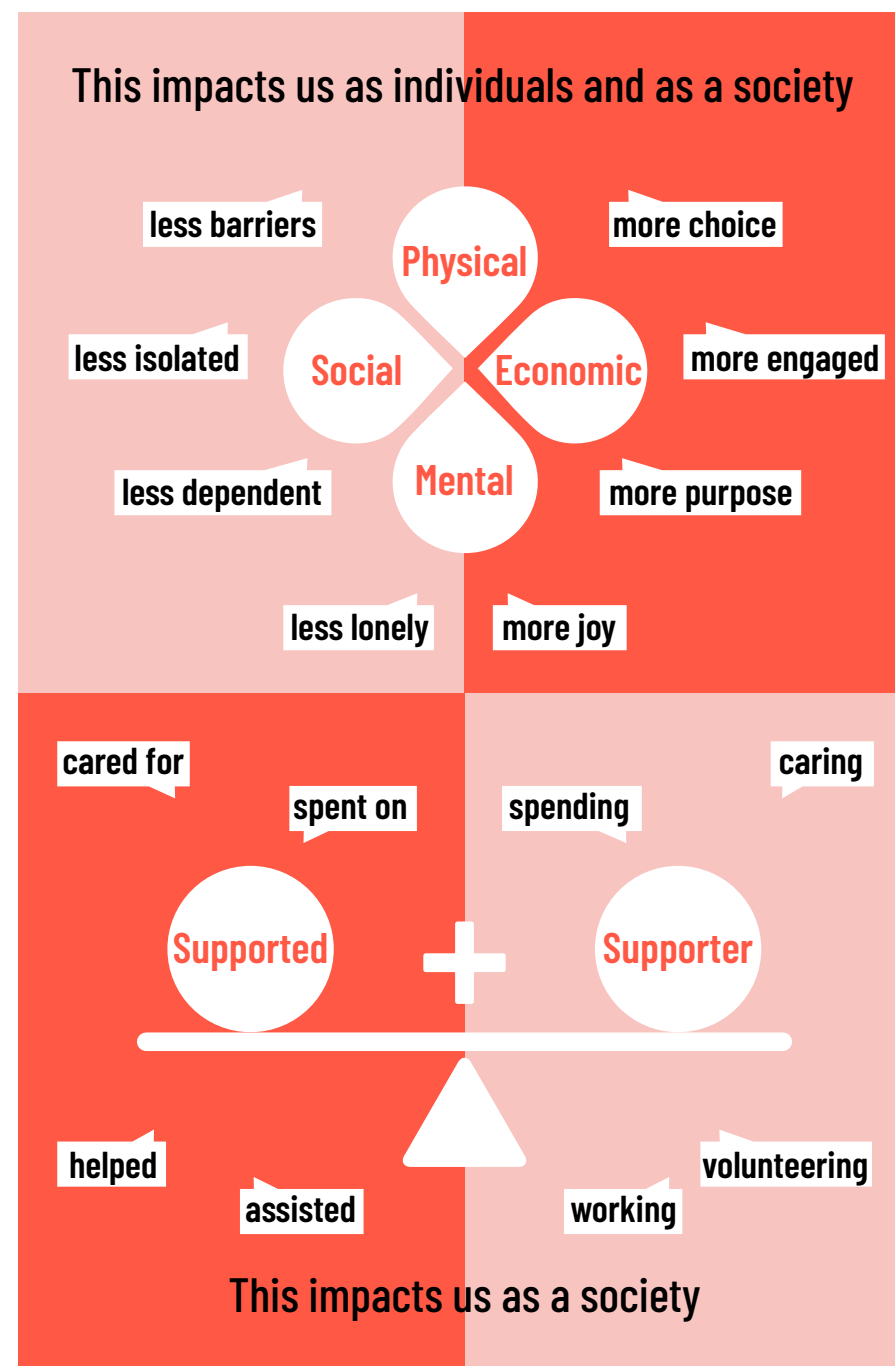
This impacts us as individuals and as a society

less barriers

more choice

Physical

less isolated

Social

Economic

more engaged

less dependent

Mental

more purpose

less lonely

more joy

cared for

caring

spent on

spending

Supported

Supporter

helped

volunteering

assisted

working

This impacts us as a society